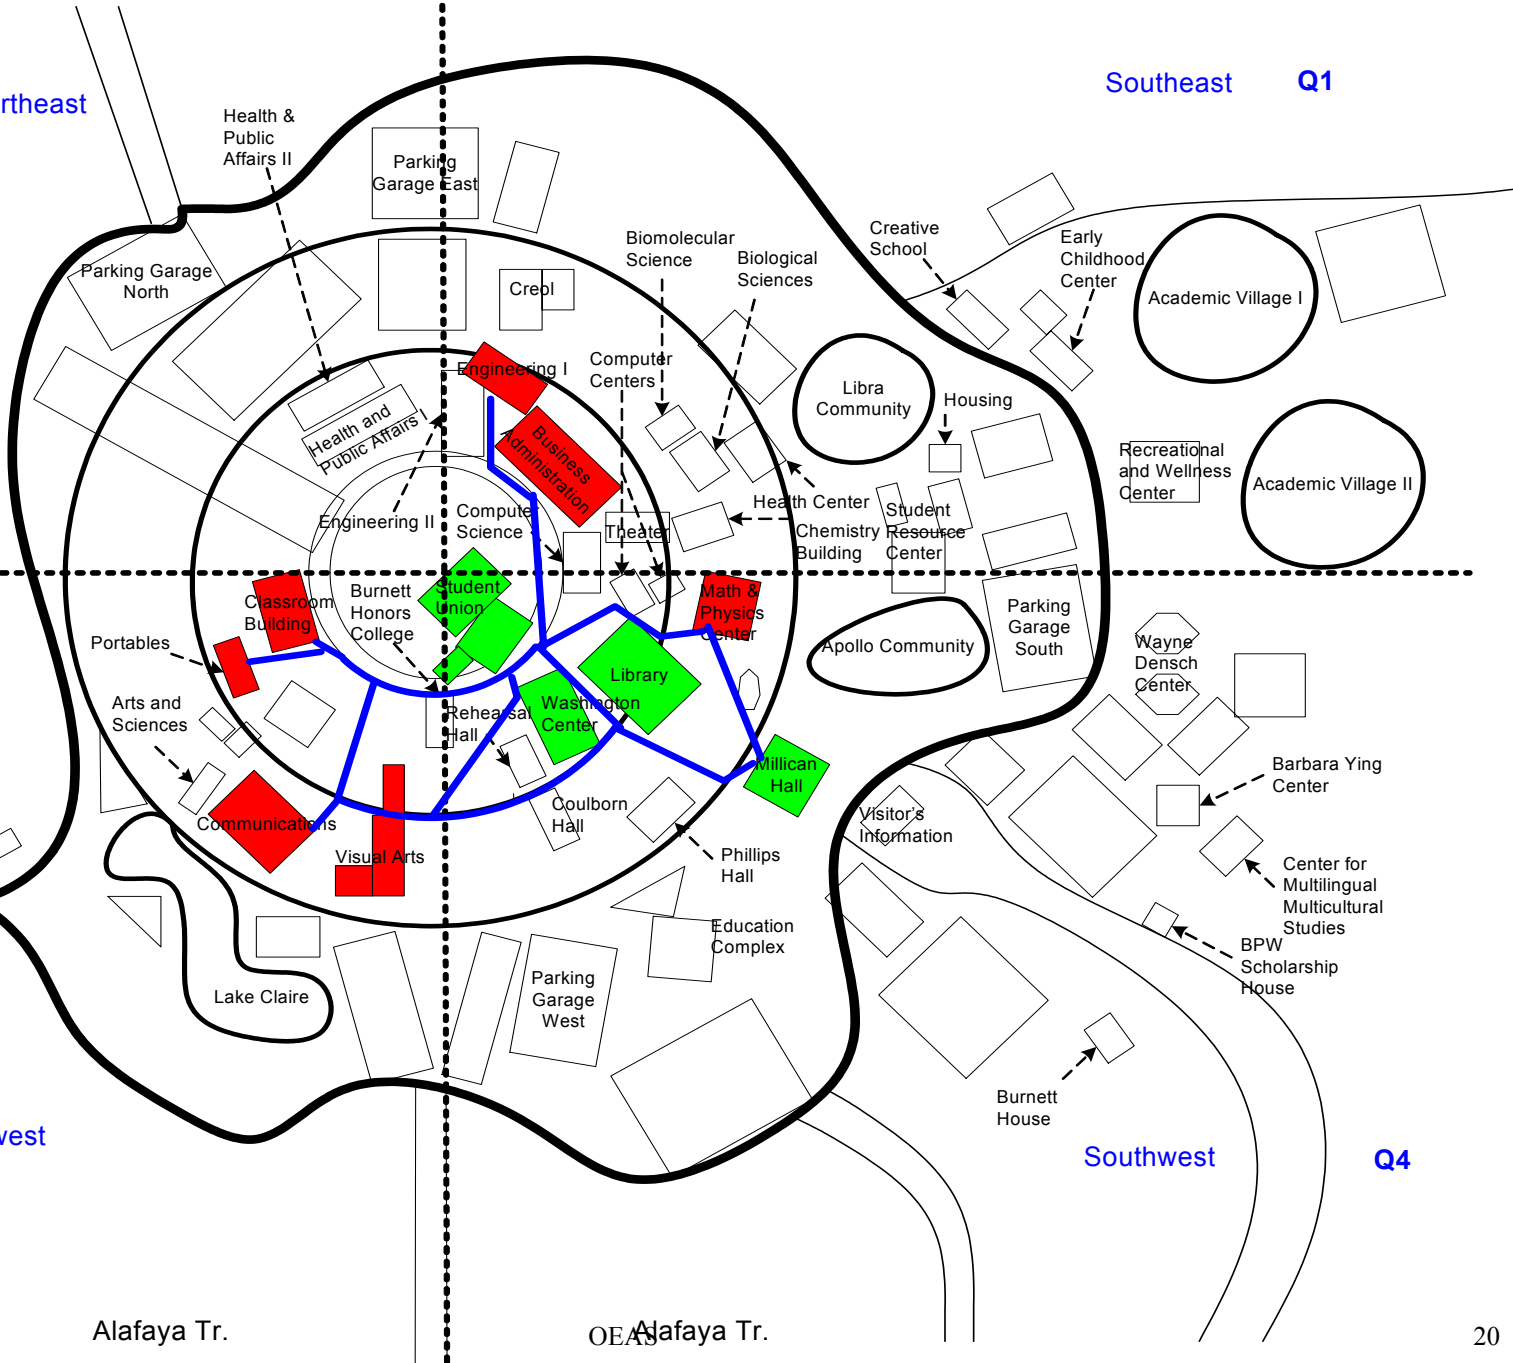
rtheast

Southeast Q1

Health & Public Affairs II

Parking Garage East

Parking Garage North

Creol

Biomolecular Science

Biological Sciences

Creative School

Early Childhood Center

Academic Village I

Engineering I

Computer Centers

Libra Community

Housing

Business Administration

Health and Public Affairs I

Recreational and Wellness Center

Academic Village II

Health Center

Student Resource Center

Engineering II

Computer Science

Theater

Chemistry Building

Classroom Building

Burnett Honors College

Student Union

Math & Physics Center

Parking Garage South

Portables

Apollo Community

Wayne Densch Center

Library

Arts and Sciences

Rehearsal Hall

Washington Center

Millican Hall

Barbara Ying Center

Communications

Coulborn Hall

Visitor's Information

Visual Arts

Phillips Hall

Center for Multilingual Multicultural Studies

Education Complex

BPW Scholarship House

Lake Claire

Parking Garage West

Burnett House

west

Southwest Q4

Alafaya Tr.

OEAS Alafaya Tr.

20